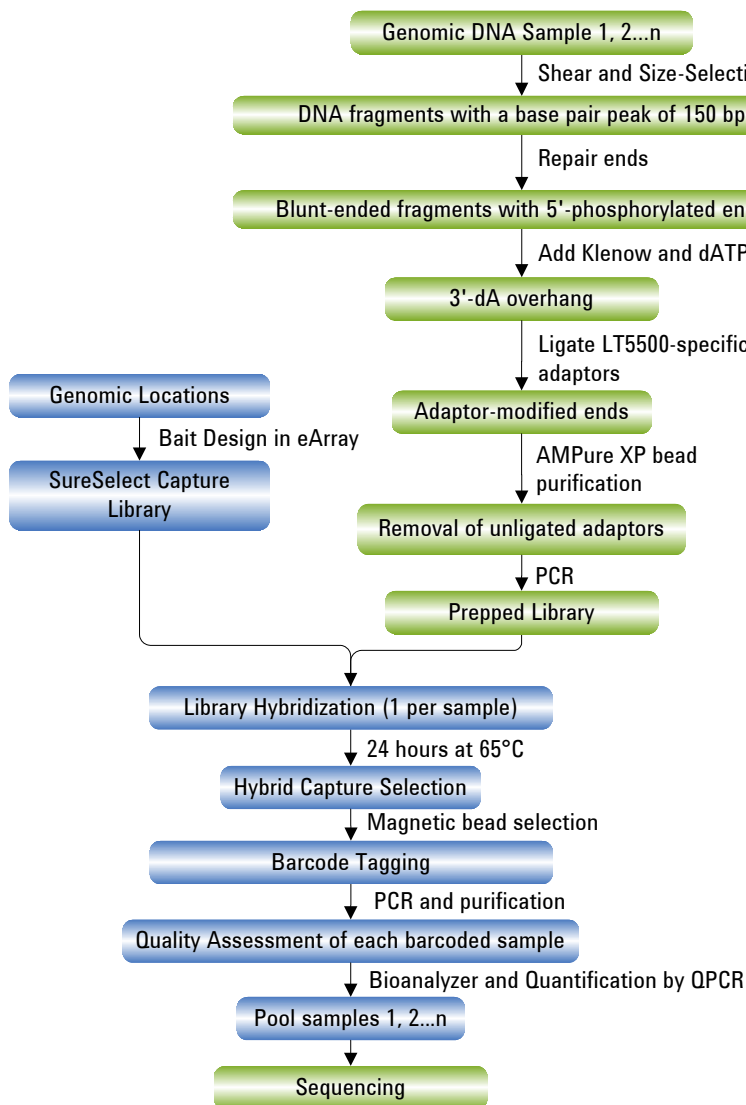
Genomic DNA Sample 1, 2...n

Shear and Size-Selecti

DNA fragments with a base pair peak of 150 bp

Repair ends

Blunt-ended fragments with 5'-phosphorylated en

Add Klenow and dATP

3'-dA overhang

Ligate LT5500-specific adaptors

Genomic Locations

Bait Design in eArray

SureSelect Capture Library

Adaptor-modified ends

AMPure XP bead purification

Removal of unligated adaptors

PCR

Prepped Library

Library Hybridization (1 per sample)

24 hours at 65°C

Hybrid Capture Selection

Magnetic bead selection

Barcode Tagging

PCR and purification

Quality Assessment of each barcoded sample

Bioanalyzer and Quantification by QPCR

Pool samples 1, 2...n

Sequencing